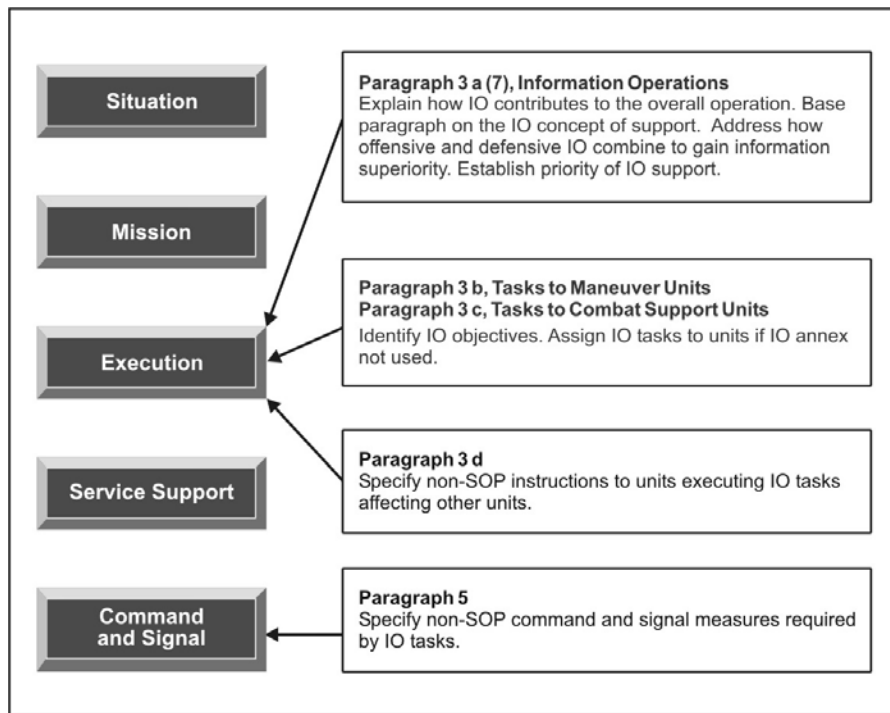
Situation

Mission

Execution

Service Support

Command and Signal

**Paragraph 3 a (7), Information Operations**
Explain how IO contributes to the overall operation. Base paragraph on the IO concept of support. Address how offensive and defensive IO combine to gain information superiority. Establish priority of IO support.

**Paragraph 3 b, Tasks to Maneuver Units**
**Paragraph 3 c, Tasks to Combat Support Units**
Identify IO objectives. Assign IO tasks to units if IO annex not used.

**Paragraph 3 d**
Specify non-SOP instructions to units executing IO tasks affecting other units.

**Paragraph 5**
Specify non-SOP command and signal measures required by IO tasks.